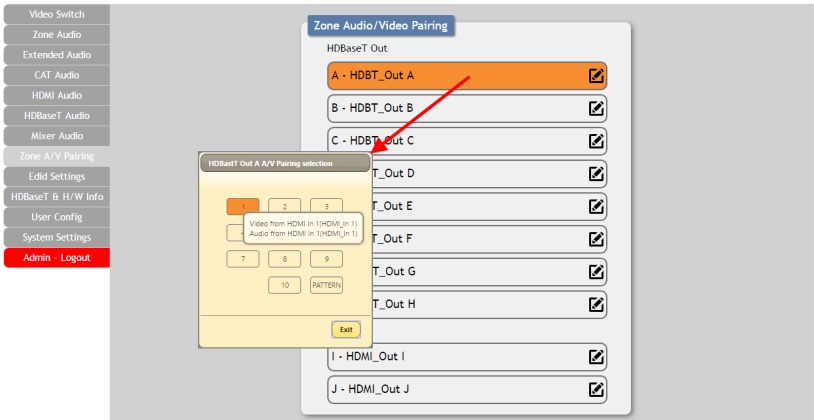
Video Switch
Zone Audio
Extended Audio
CAT Audio
HDMI Audio
HDBaseT Audio
Mixer Audio
Zone A/V Pairing
Edid Settings
HDBaseT & H/W Info
User Config
System Settings
Admin - Logout

Zone Audio/Video Pairing

HDBaseT Out

A - HDBT_Out A
B - HDBT_Out B
C - HDBT_Out C
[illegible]T_Out D
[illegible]T_Out E
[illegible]T_Out F
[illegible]T_Out G
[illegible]T_Out H

I - HDMI_Out I
J - HDMI_Out J

HDBastT Out A A/V Pairing selection

1 2 3
Video from HDMI In 1(HDMI_In 1)
Audio from HDMI In 1(HDMI_In 1)
7 8 9
10 PATTERN

Exit